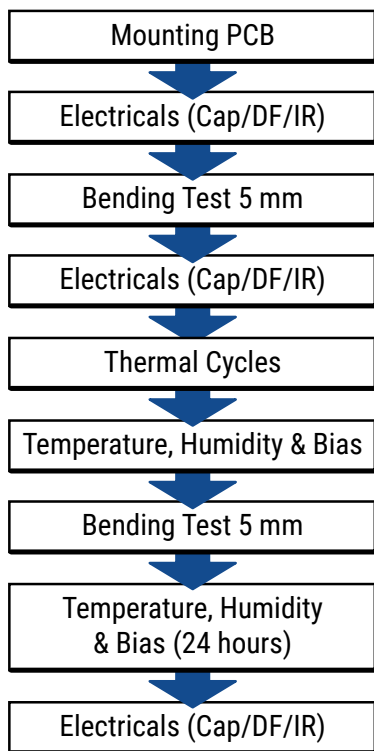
Mounting PCB

Electricals (Cap/DF/IR)

Bending Test 5 mm

Electricals (Cap/DF/IR)

Thermal Cycles

Temperature, Humidity & Bias

Bending Test 5 mm

Temperature, Humidity & Bias (24 hours)

Electricals (Cap/DF/IR)